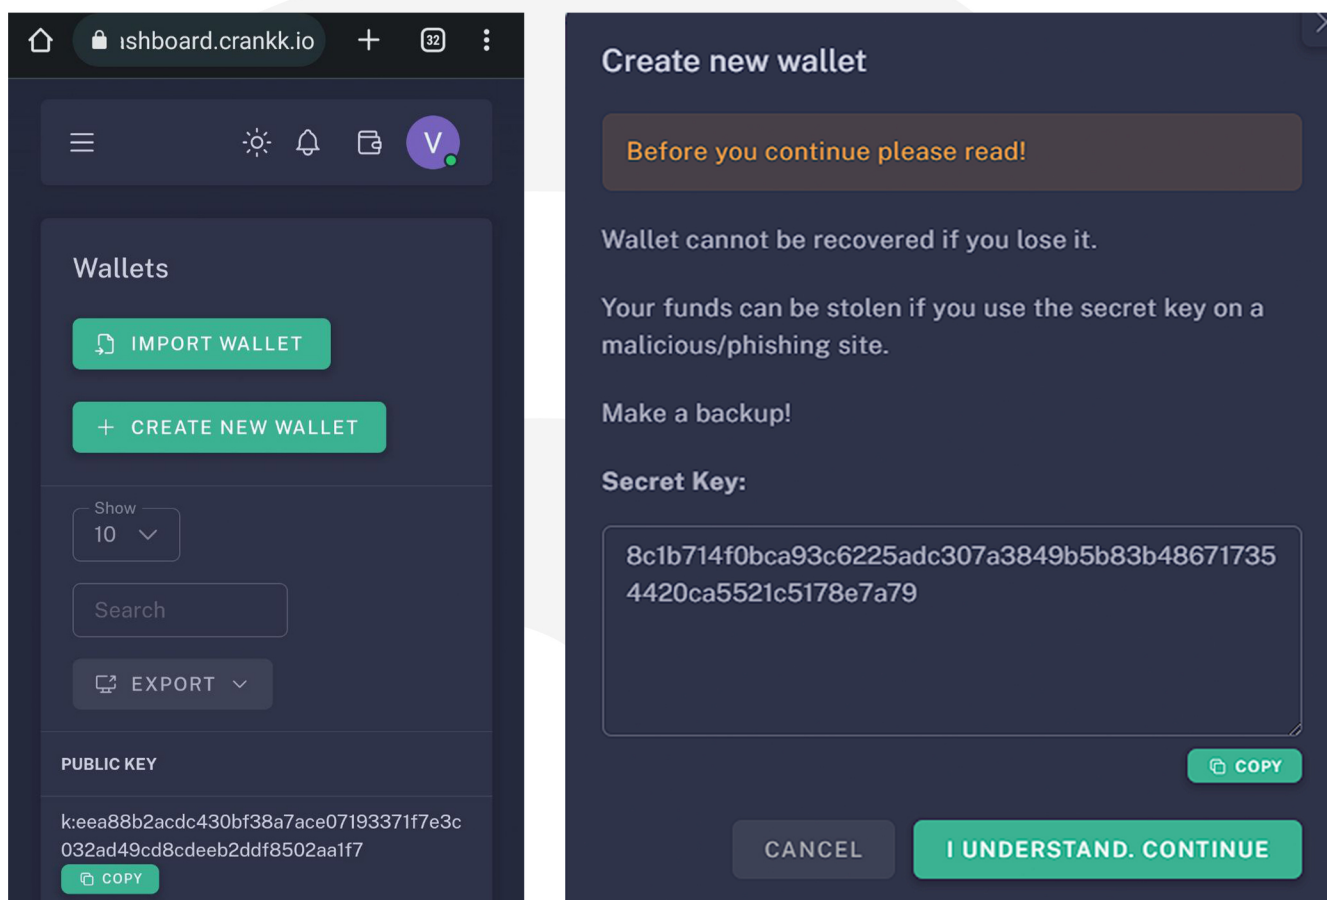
ıshboard.crankk.io
32
V

Wallets

IMPORT WALLET

+ CREATE NEW WALLET

Show
10

Search

EXPORT

PUBLIC KEY

k:eea88b2acdc430bf38a7ace07193371f7e3c032ad49cd8cdeeb2ddf8502aa1f7

COPY

Create new wallet

Before you continue please read!

Wallet cannot be recovered if you lose it.

Your funds can be stolen if you use the secret key on a malicious/phishing site.

Make a backup!

Secret Key:

8c1b714f0bca93c6225adc307a3849b5b83b486717354420ca5521c5178e7a79

COPY

CANCEL

I UNDERSTAND. CONTINUE